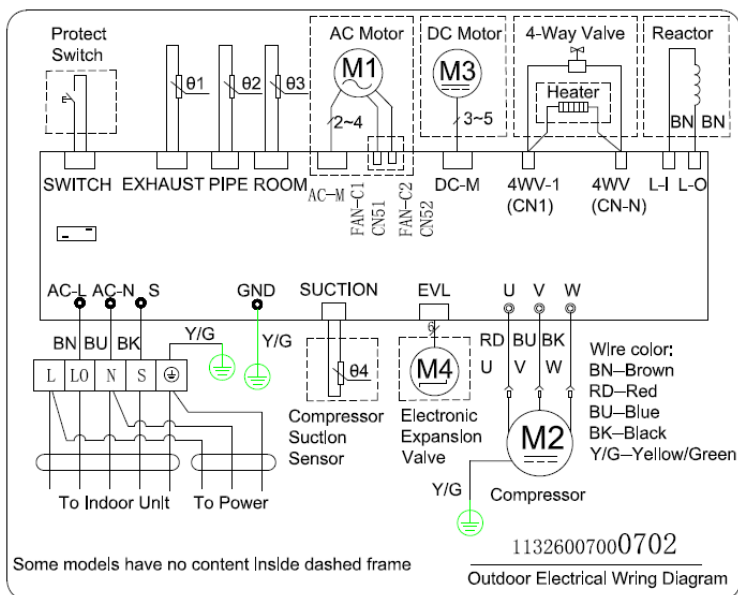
Protect Switch

θ1 θ2 θ3

AC Motor
M1
2~4

DC Motor
M3
3~5

4-Way Valve
Heater

Reactor
BN BN

SWITCH EXHAUST PIPE ROOM AC-M FAN-C1 CN51 FAN-C2 CN52 DC-M 4WV-1 (CN1) 4WV (CN-N) L-I L-O

AC-L AC-N S GND SUCTION EVL U V W

BN BU BK Y/G Y/G

L LO N S ⏚

θ4

Compressor Suction Sensor

6
M4
Electronic Expansion Valve

RD BU BK
U V W

M2

Y/G Compressor

Wire color:
BN–Brown
RD–Red
BU–Blue
BK–Black
Y/G–Yellow/Green

To Indoor Unit To Power

Some models have no content inside dashed frame

113260070000702

Outdoor Electrical Wring Diagram